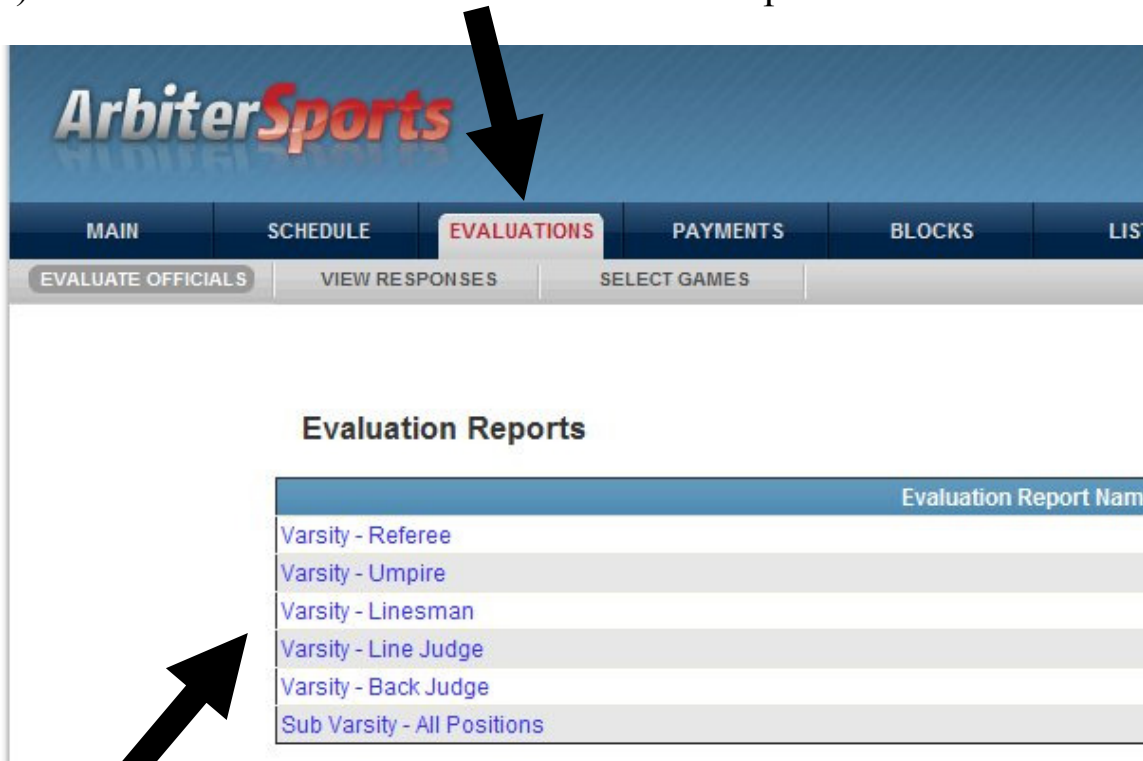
ArbiterSports

MAIN | SCHEDULE | EVALUATIONS | PAYMENTS | BLOCKS | LIS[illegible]

EVALUATE OFFICIALS | VIEW RESPONSES | SELECT GAMES

Evaluation Reports

| Evaluation Report Nam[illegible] |
|---|
| Varsity - Referee |
| Varsity - Umpire |
| Varsity - Linesman |
| Varsity - Line Judge |
| Varsity - Back Judge |
| Sub Varsity - All Positions |